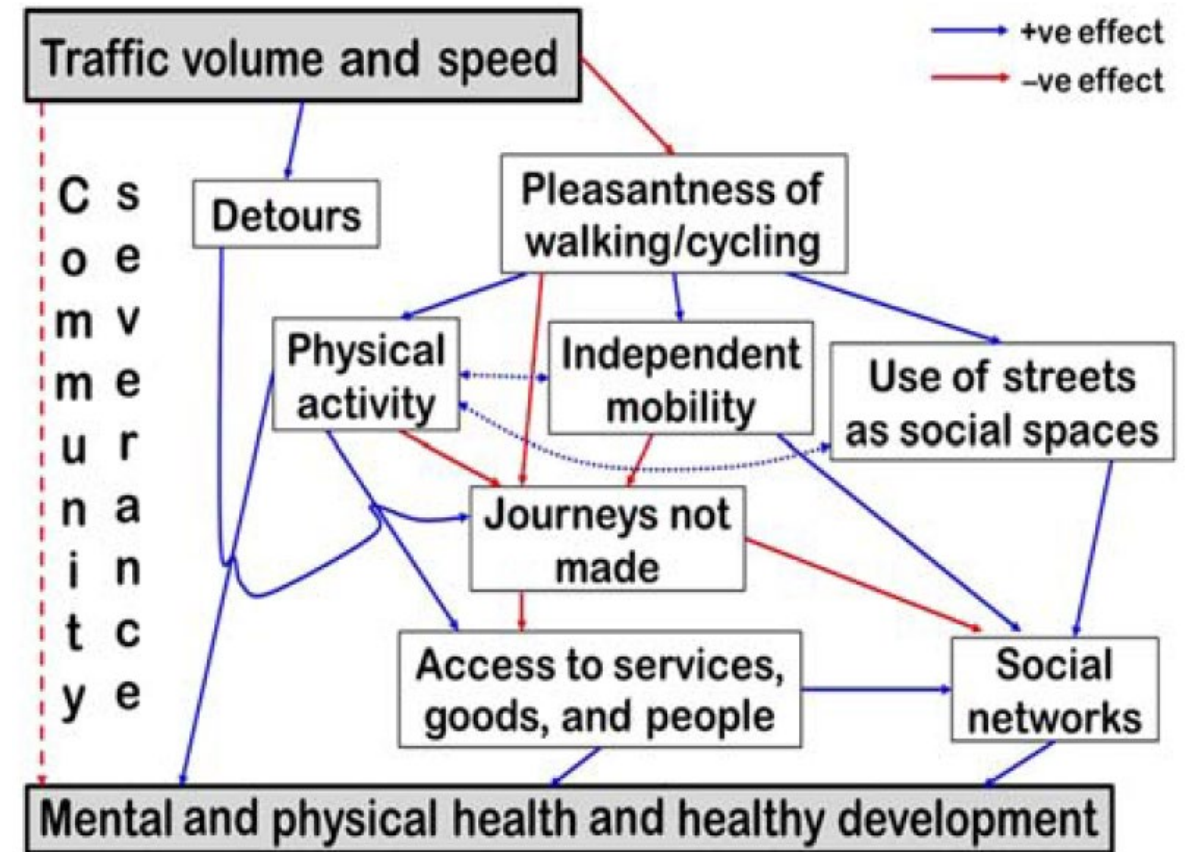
Traffic volume and speed

+ve effect
–ve effect

Community severance

Detours

Pleasantness of walking/cycling

Physical activity

Independent mobility

Use of streets as social spaces

Journeys not made

Access to services, goods, and people

Social networks

Mental and physical health and healthy development